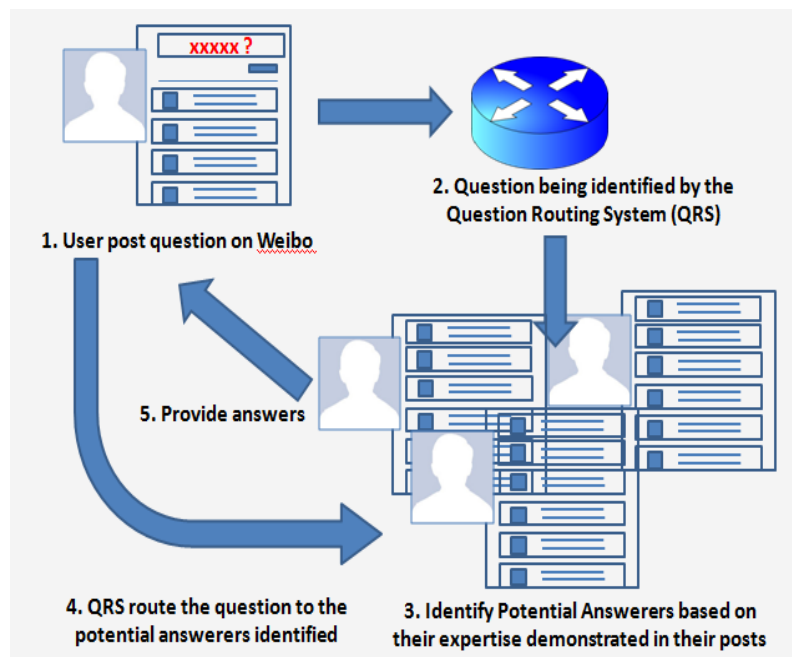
xxxxx ?

1. User post question on Weibo

2. Question being identified by the Question Routing System (QRS)

5. Provide answers

4. QRS route the question to the potential answerers identified

3. Identify Potential Answerers based on their expertise demonstrated in their posts